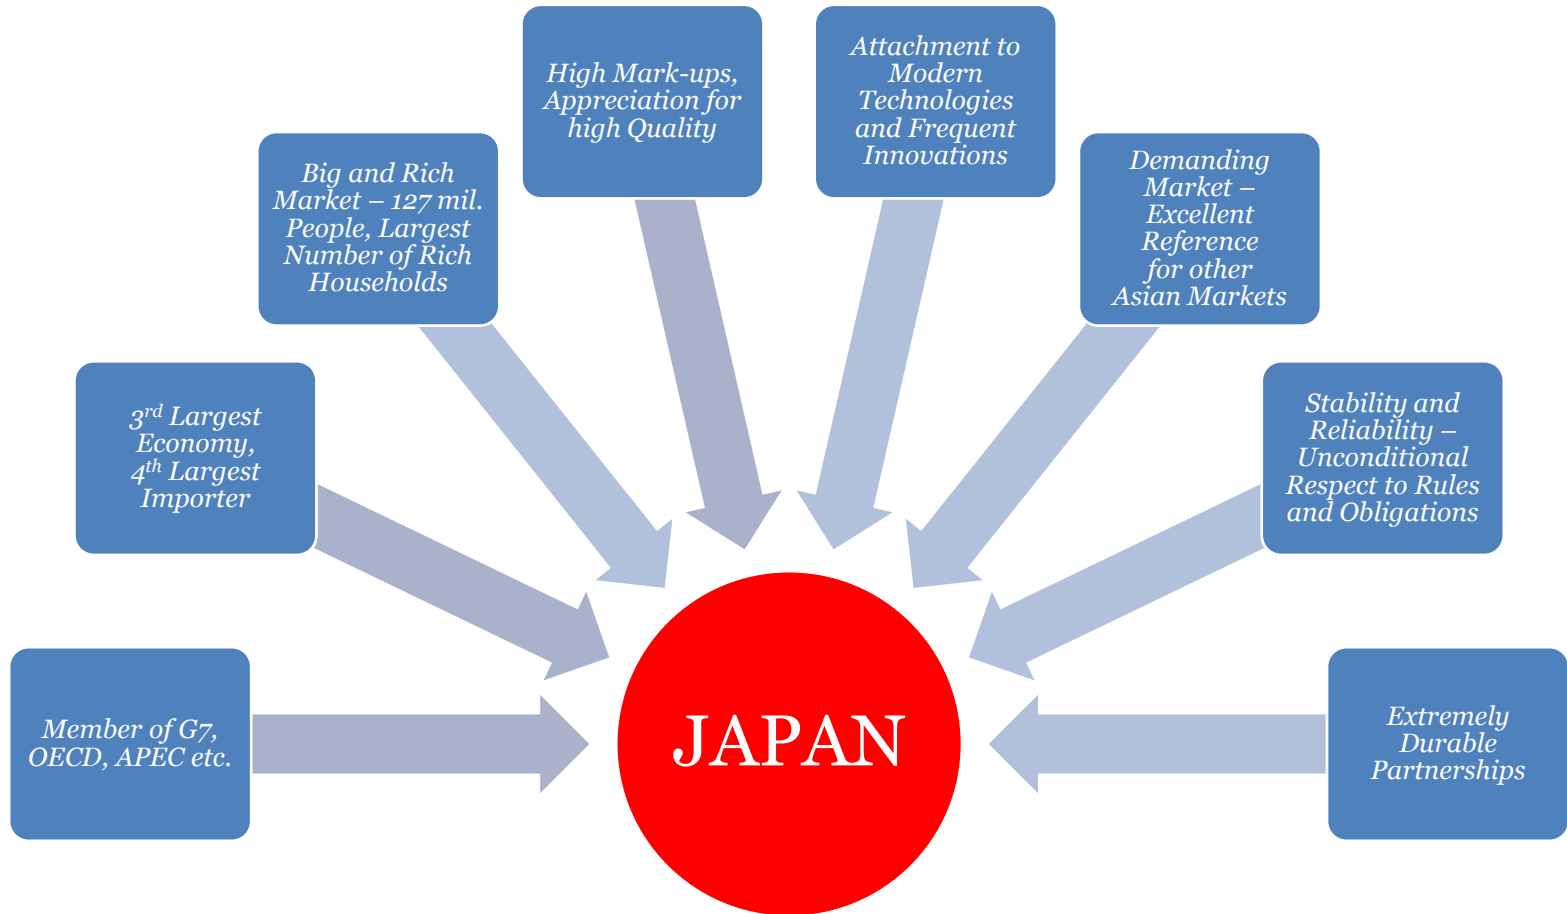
Member of G7, OECD, APEC etc.

$3^{rd}$ Largest Economy, $4^{th}$ Largest Importer

Big and Rich Market – 127 mil. People, Largest Number of Rich Households

High Mark-ups, Appreciation for high Quality

Attachment to Modern Technologies and Frequent Innovations

Demanding Market – Excellent Reference for other Asian Markets

Stability and Reliability – Unconditional Respect to Rules and Obligations

Extremely Durable Partnerships

JAPAN